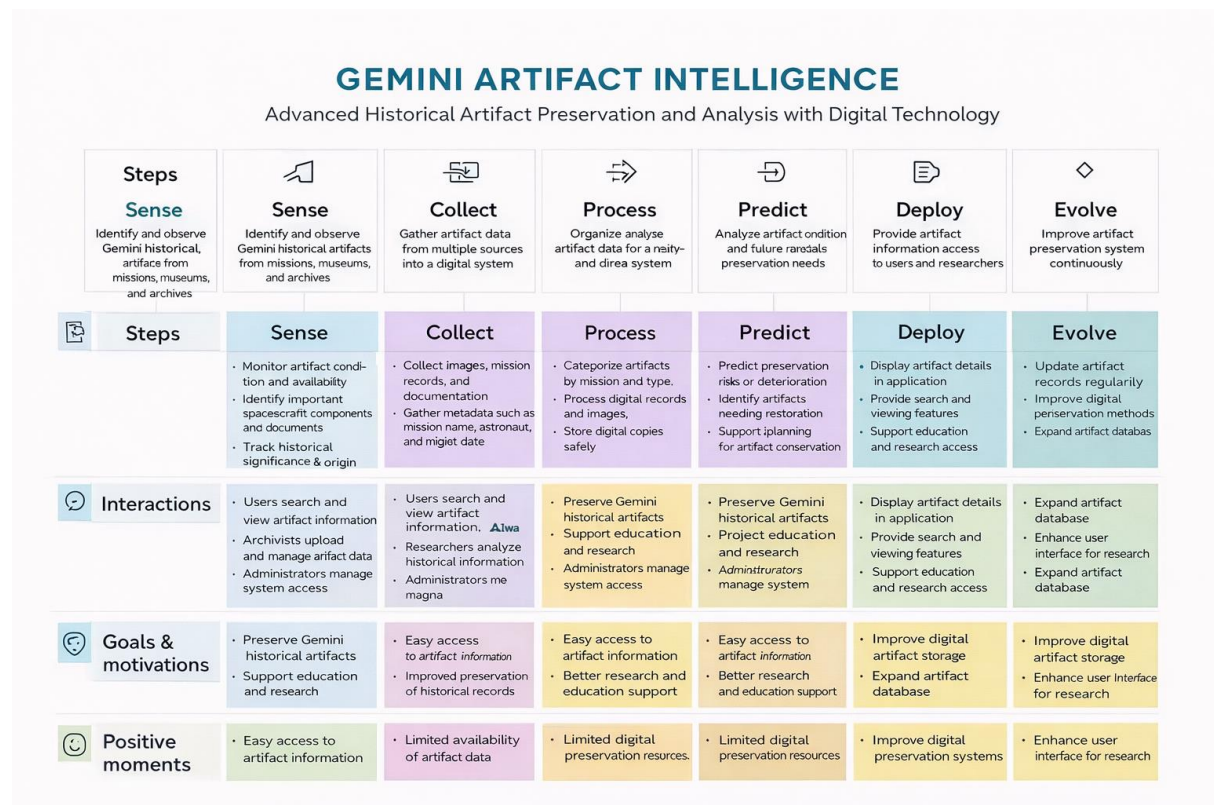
GEMINI ARTIFACT INTELLIGENCE

Advanced Historical Artifact Preservation and Analysis with Digital Technology

| Steps<br>Sense<br>Identify and observe Gemini historical, artifact from missions, museums, and archives | Sense<br>Identify and observe Gemini historical artifacts from missions, museums, and archives | Collect<br>Gather artifact data from multiple sources into a digital system | Process<br>Organize analyse artifact data for a neity- and direa system | Predict<br>Analyze artifact ondition and fulure rarodals preservation needs | Deploy<br>Provide artifact information access to users and researchers | Evolve<br>Improve artifact preservation system continuously |
|---|---|---|---|---|---|---|
| Steps | Sense | Collect | Process | Predict | Deploy | Evolve |
| | • Monitor artifact condition and availability<br>• Identify important spacescraft components and documents<br>• Track historical significance & origin | • Collect images, mission records, and documentation<br>• Gather metadata such as mission name, astronaut, and migiet date | • Categorize artifacts by mission and type.<br>• Process digital records and images,<br>• Store digital copies safely | • Predict preservation risks or deterioration<br>• Identify artifacts needing restoration<br>• Support iplanning for artifact conservation | • Display artifact details in application<br>• Provide search and viewing features<br>• Support education and research access | • Update artifact records regularly<br>• Improve digital perservation methods<br>• Expand artifact databas |
| Interactions | • Users search and view artifact information<br>• Archivists upload and manage arifact data<br>• Administrators manage system access | • Users search and view artifact information. Alwa<br>• Researchers analyze historical information<br>• Administrators me magna | • Preserve Gemini historical artifacts<br>• Support education and research<br>• Administrators manage system access | • Preserve Gemini historical artifacts<br>• Project education and research<br>• Admintrurators manage system | • Display artifact details in application<br>• Provide search and viewing features<br>• Support education and research access | • Expand artifact database<br>• Enhance user interface for research<br>• Expand artifact database |
| Goals & motivations | • Preserve Gemini historical artifacts<br>• Support education and research | • Easy access to artifact information<br>• Improved preservation of historical records | • Easy access to artifact information<br>• Better research and education support | • Easy access to artifact information<br>• Better research and education support | • Improve digital artifact storage<br>• Expand artifact database | • Improve digital artifact storage<br>• Enhance user Interface for research |
| Positive moments | • Easy access to artifact information | • Limited availability of artifact data | • Limited digital preservation resources. | • Limited digital preservation resources | • Improve digital preservation systems | • Enhance user interface for research |